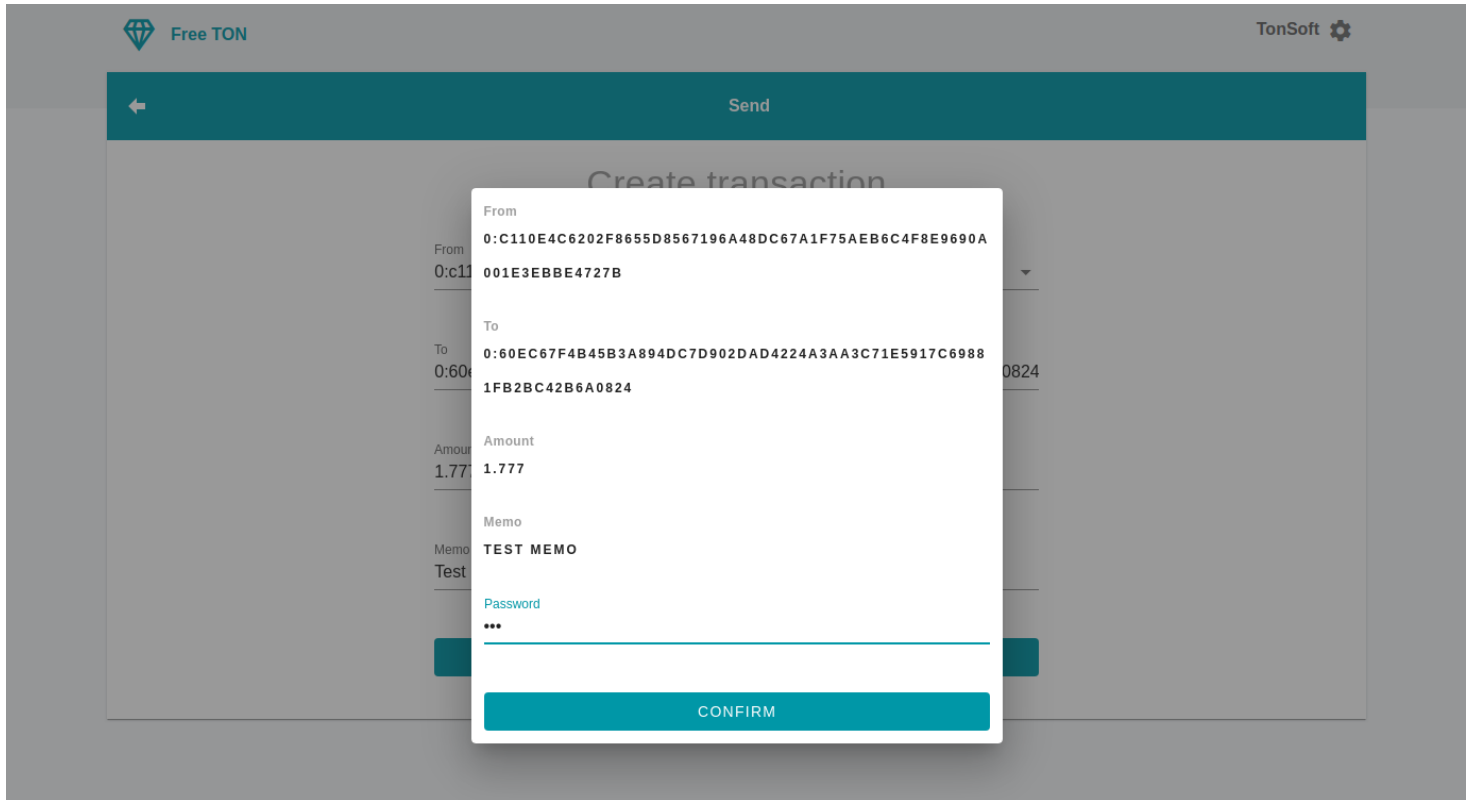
Free TON

TonSoft

Send

Create transaction

From
0:c11

To
0:60e

0824

Amoun
1.777

Memo
Test

From
0:C110E4C6202F8655D8567196A48DC67A1F75AEB6C4F8E9690A001E3EBBE4727B

To
0:60EC67F4B45B3A894DC7D902DAD4224A3AA3C71E5917C69881FB2BC42B6A0824

Amount
1.777

Memo
TEST MEMO

Password
•••

CONFIRM